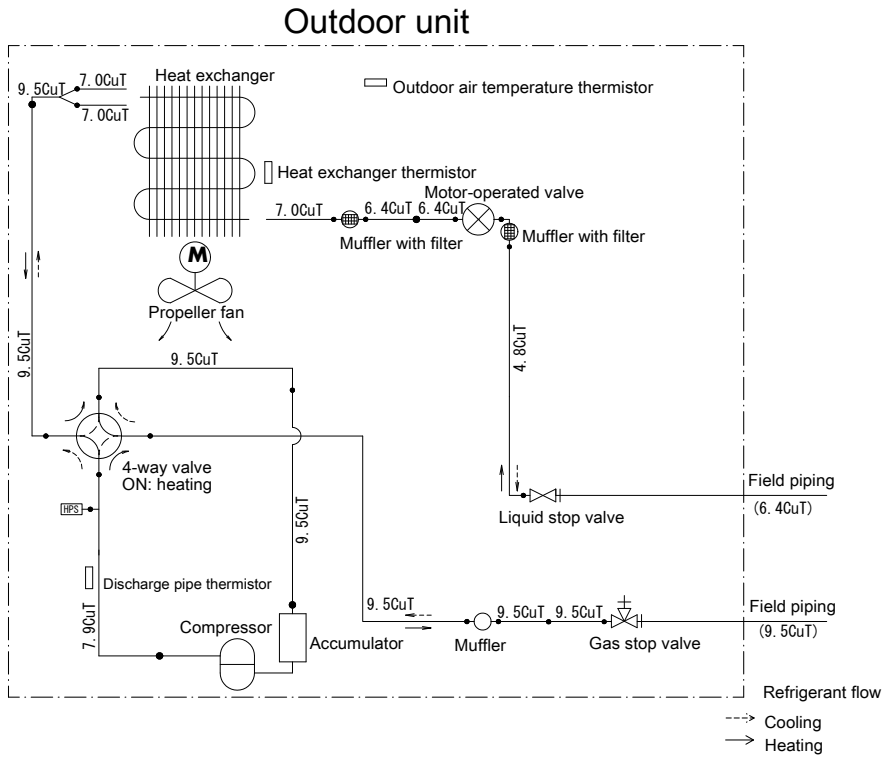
Outdoor unit

9.5CuT
7.0CuT
7.0CuT
Heat exchanger
Outdoor air temperature thermistor
Heat exchanger thermistor
Motor-operated valve
7.0CuT
6.4CuT
6.4CuT
Muffler with filter
Muffler with filter
M
Propeller fan
9.5CuT
9.5CuT
4.8CuT
4-way valve
ON: heating
HPS
9.5CuT
Field piping
(6.4CuT)
Liquid stop valve
Discharge pipe thermistor
7.9CuT
9.5CuT
9.5CuT
9.5CuT
Field piping
(9.5CuT)
Compressor
Accumulator
Muffler
Gas stop valve

Refrigerant flow
Cooling
Heating